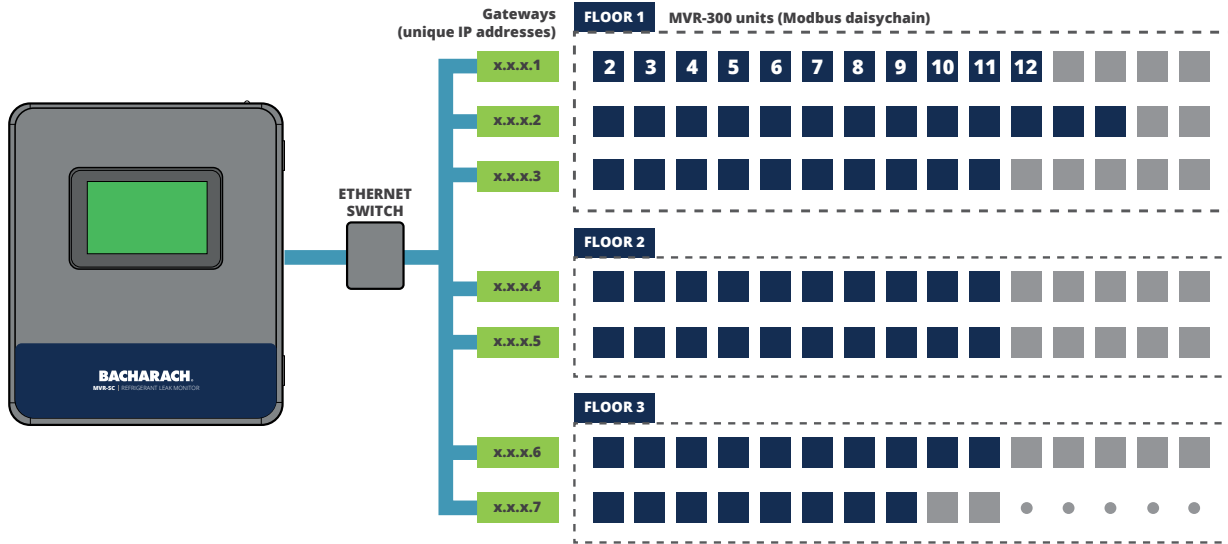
BACHARACH.
MVR-SC | REFRIGERANT LEAK MONITOR

ETHERNET SWITCH

Gateways (unique IP addresses)

x.x.x.1
x.x.x.2
x.x.x.3
x.x.x.4
x.x.x.5
x.x.x.6
x.x.x.7

FLOOR 1 MVR-300 units (Modbus daisychain)

2 3 4 5 6 7 8 9 10 11 12

FLOOR 2

FLOOR 3